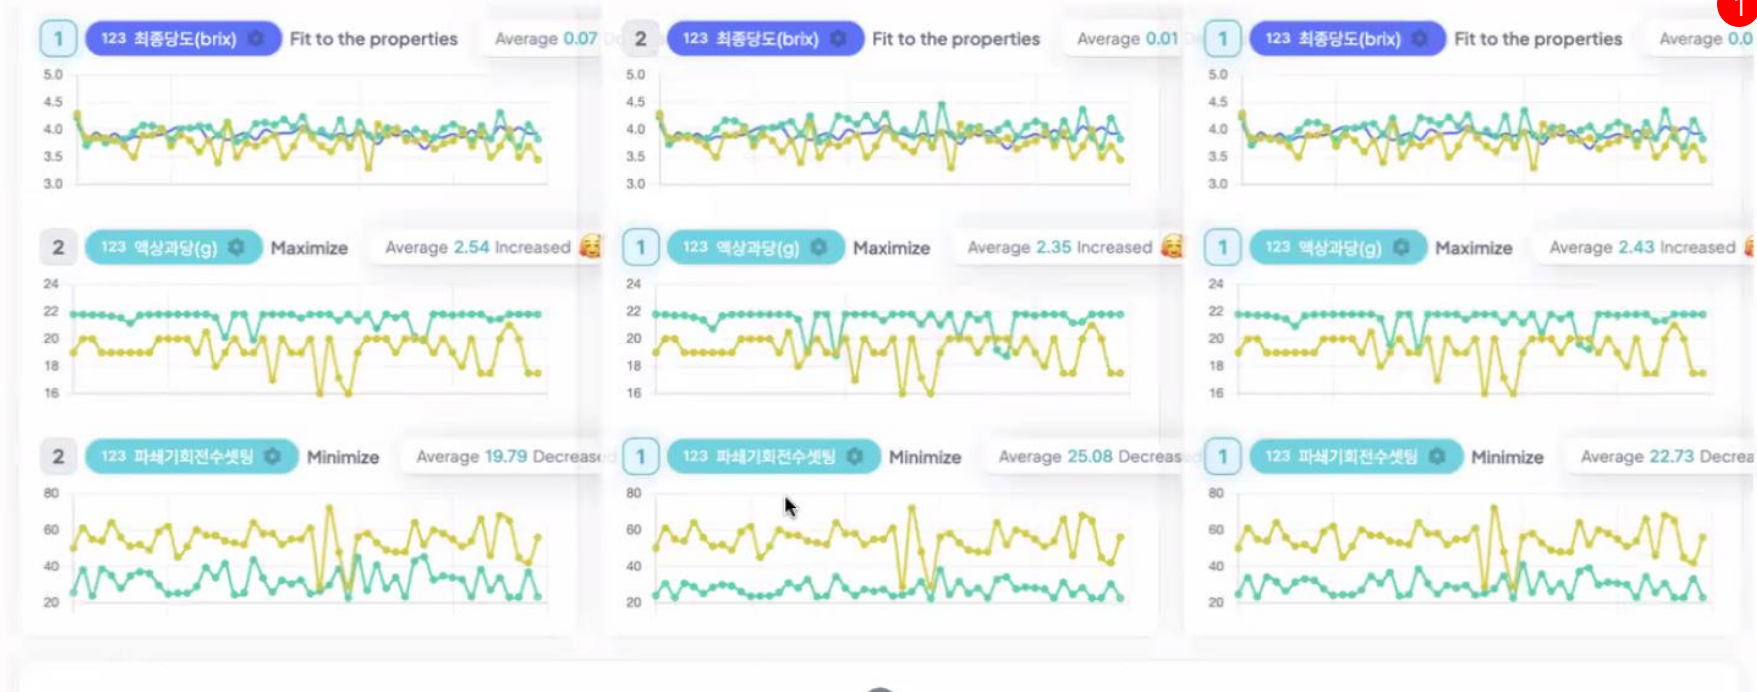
1 123 최종당도(brix) Fit to the properties Average 0.07

5.0
4.5
4.0
3.5
3.0

2 123 액상과당(g) Maximize Average 2.54 Increased

24
22
20
18
16

2 123 파쇄기회전수셋팅 Minimize Average 19.79 Decrease

80
60
40
20

2 123 최종당도(brix) Fit to the properties Average 0.01

5.0
4.5
4.0
3.5
3.0

1 123 액상과당(g) Maximize Average 2.35 Increased

24
22
20
18
16

1 123 파쇄기회전수셋팅 Minimize Average 25.08 Decreas

80
60
40
20

1 123 최종당도(brix) Fit to the properties Average 0.0

5.0
4.5
4.0
3.5
3.0

1 123 액상과당(g) Maximize Average 2.43 Increased

24
22
20
18
16

1 123 파쇄기회전수셋팅 Minimize Average 22.73 Decrea

80
60
40
20